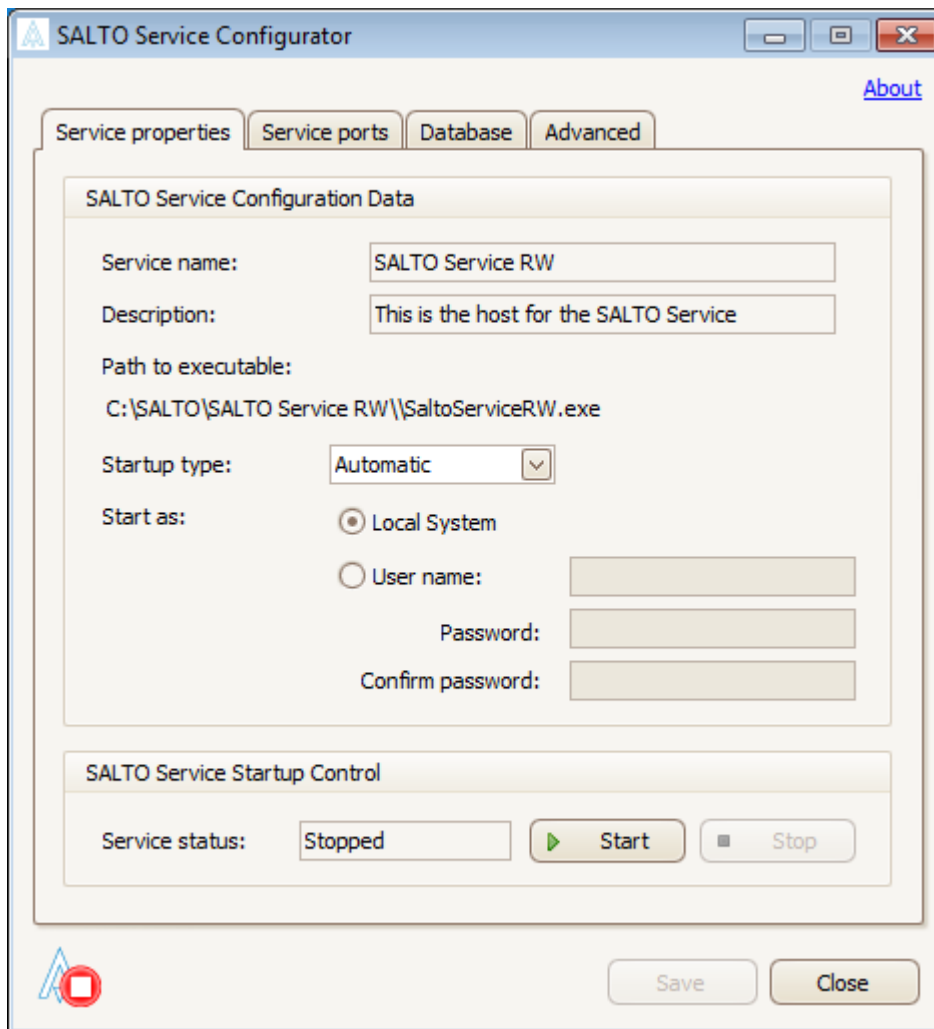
SALTO Service Configurator

About

Service properties | Service ports | Database | Advanced

SALTO Service Configuration Data

Service name: SALTO Service RW

Description: This is the host for the SALTO Service

Path to executable:

C:\SALTO\SALTO Service RW\\SaltoServiceRW.exe

Startup type: Automatic

Start as: Local System

User name:

Password:

Confirm password:

SALTO Service Startup Control

Service status: Stopped

Start

Stop

Save

Close